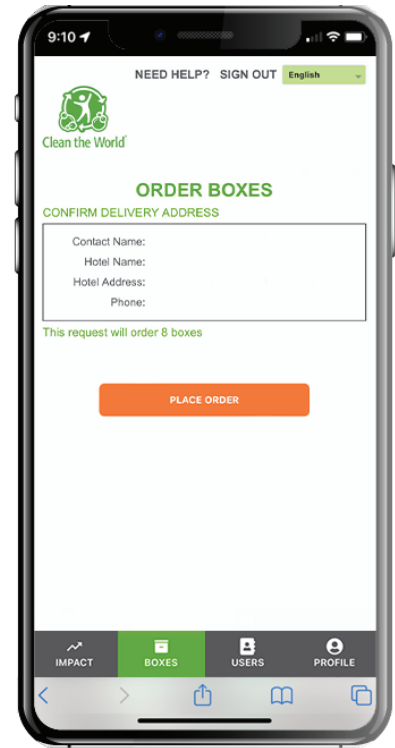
9:10

NEED HELP? SIGN OUT English

Clean the World

ORDER BOXES

CONFIRM DELIVERY ADDRESS

Contact Name:
Hotel Name:
Hotel Address:
Phone:

This request will order 8 boxes

PLACE ORDER

IMPACT BOXES USERS PROFILE